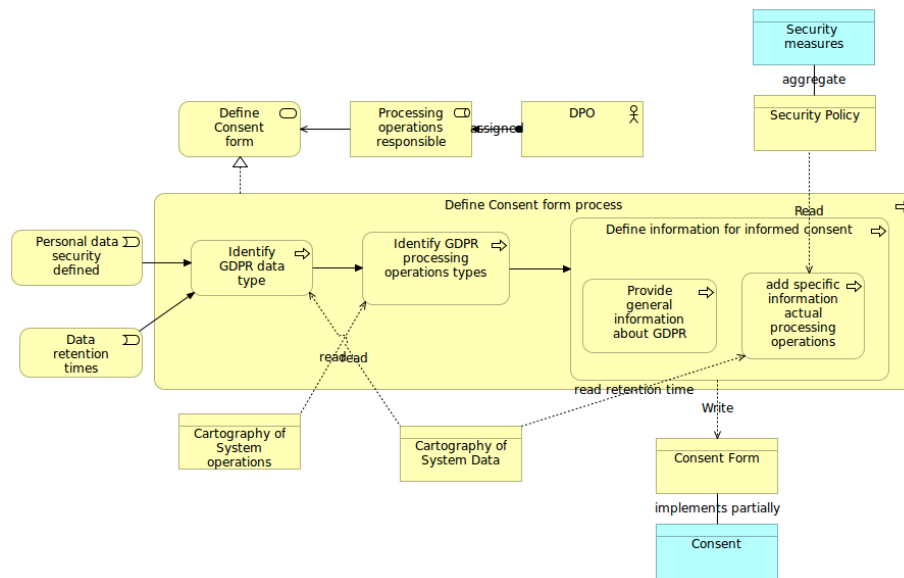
Security measures

aggregate

Define Consent form

Processing operations responsible

assigned

DPO

Security Policy

Define Consent form process

Read

Define information for informed consent

Personal data security defined

Identify GDPR data type

Identify GDPR processing operations types

Provide general information about GDPR

add specific information actual processing operations

Data retention times

readead

read retention time

Write

Cartography of System operations

Cartography of System Data

Consent Form

implements partially

Consent